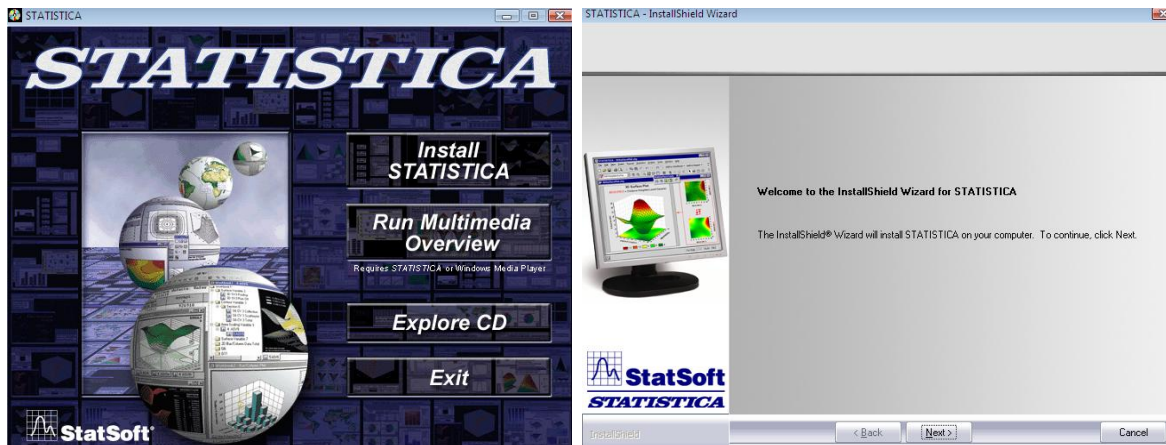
STATISTICA

STATISTICA

Install STATISTICA

Run Multimedia Overview

Requires STATISTICA or Windows Media Player

Explore CD

Exit

StatSoft

STATISTICA - InstallShield Wizard

Welcome to the InstallShield Wizard for STATISTICA

The InstallShield® Wizard will install STATISTICA on your computer. To continue, click Next.

StatSoft

STATISTICA

InstallShield

< Back

Next >

Cancel